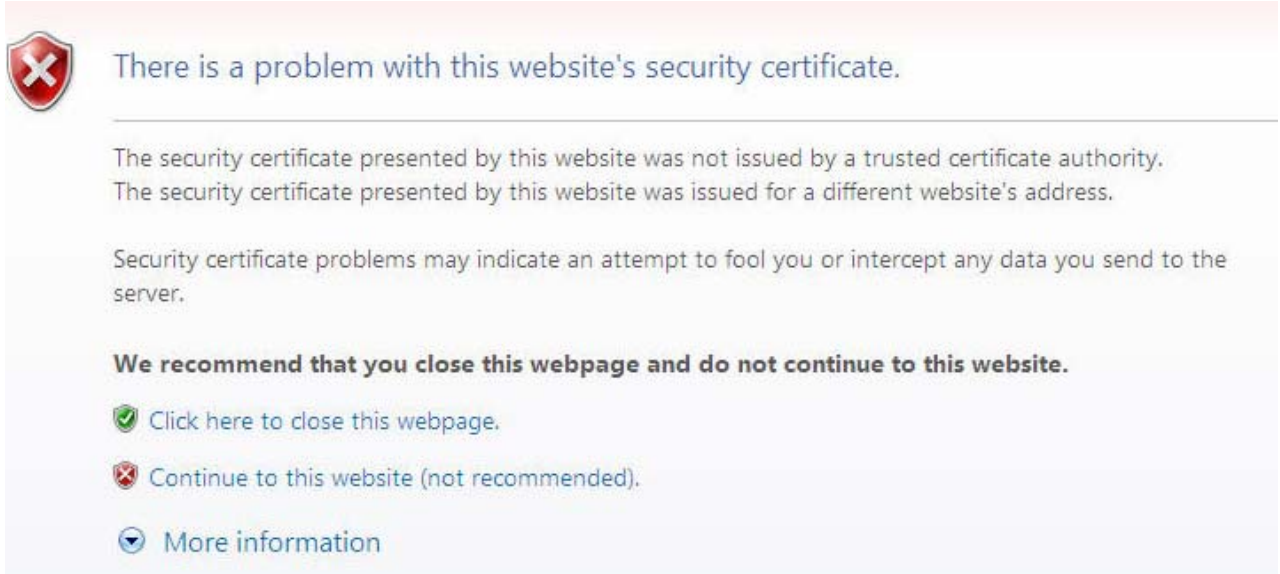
There is a problem with this website's security certificate.

The security certificate presented by this website was not issued by a trusted certificate authority.
The security certificate presented by this website was issued for a different website's address.

Security certificate problems may indicate an attempt to fool you or intercept any data you send to the server.

**We recommend that you close this webpage and do not continue to this website.**

Click here to close this webpage.

Continue to this website (not recommended).

More information